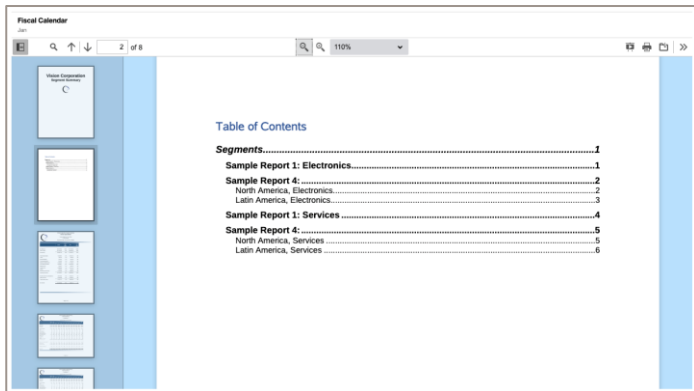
Fiscal Calendar
Jan

2 of 8

110%

Vision Corporation
Segment Summary

Table of Contents

Segments....................................................................................................1

Sample Report 1: Electronics....................................................................1

Sample Report 4:.......................................................................................2
North America, Electronics.........................................................................2
Latin America, Electronics..........................................................................3

Sample Report 1: Services........................................................................4

Sample Report 4:.......................................................................................5
North America, Services.............................................................................5
Latin America, Services..............................................................................6